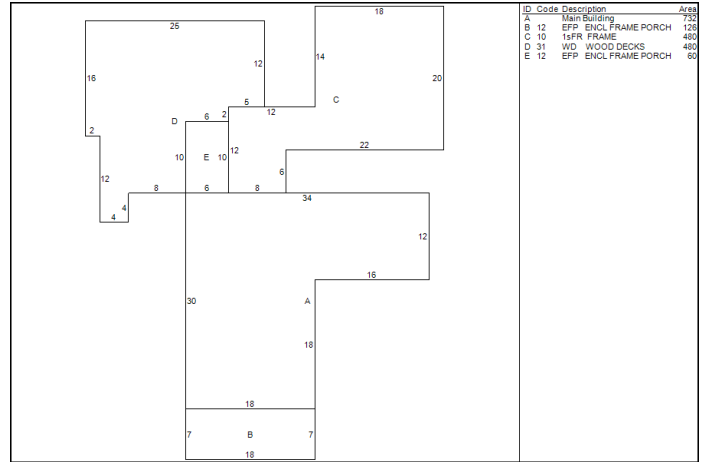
25
12
14
18
20
16
C
5
12
2
D
6
2
22
10
E
10
12
12
6
8
6
8
4
34
4
12
16
30
A
18
18
7
B
7
18

| ID | Code | Description | Area |
|---|---|---|---|
| A | | Main Building | 732 |
| B | 12 | EFP ENCL FRAME PORCH | 126 |
| C | 10 | 1sFR FRAME | 480 |
| D | 31 | WD WOOD DECKS | 480 |
| E | 12 | EFP ENCL FRAME PORCH | 60 |